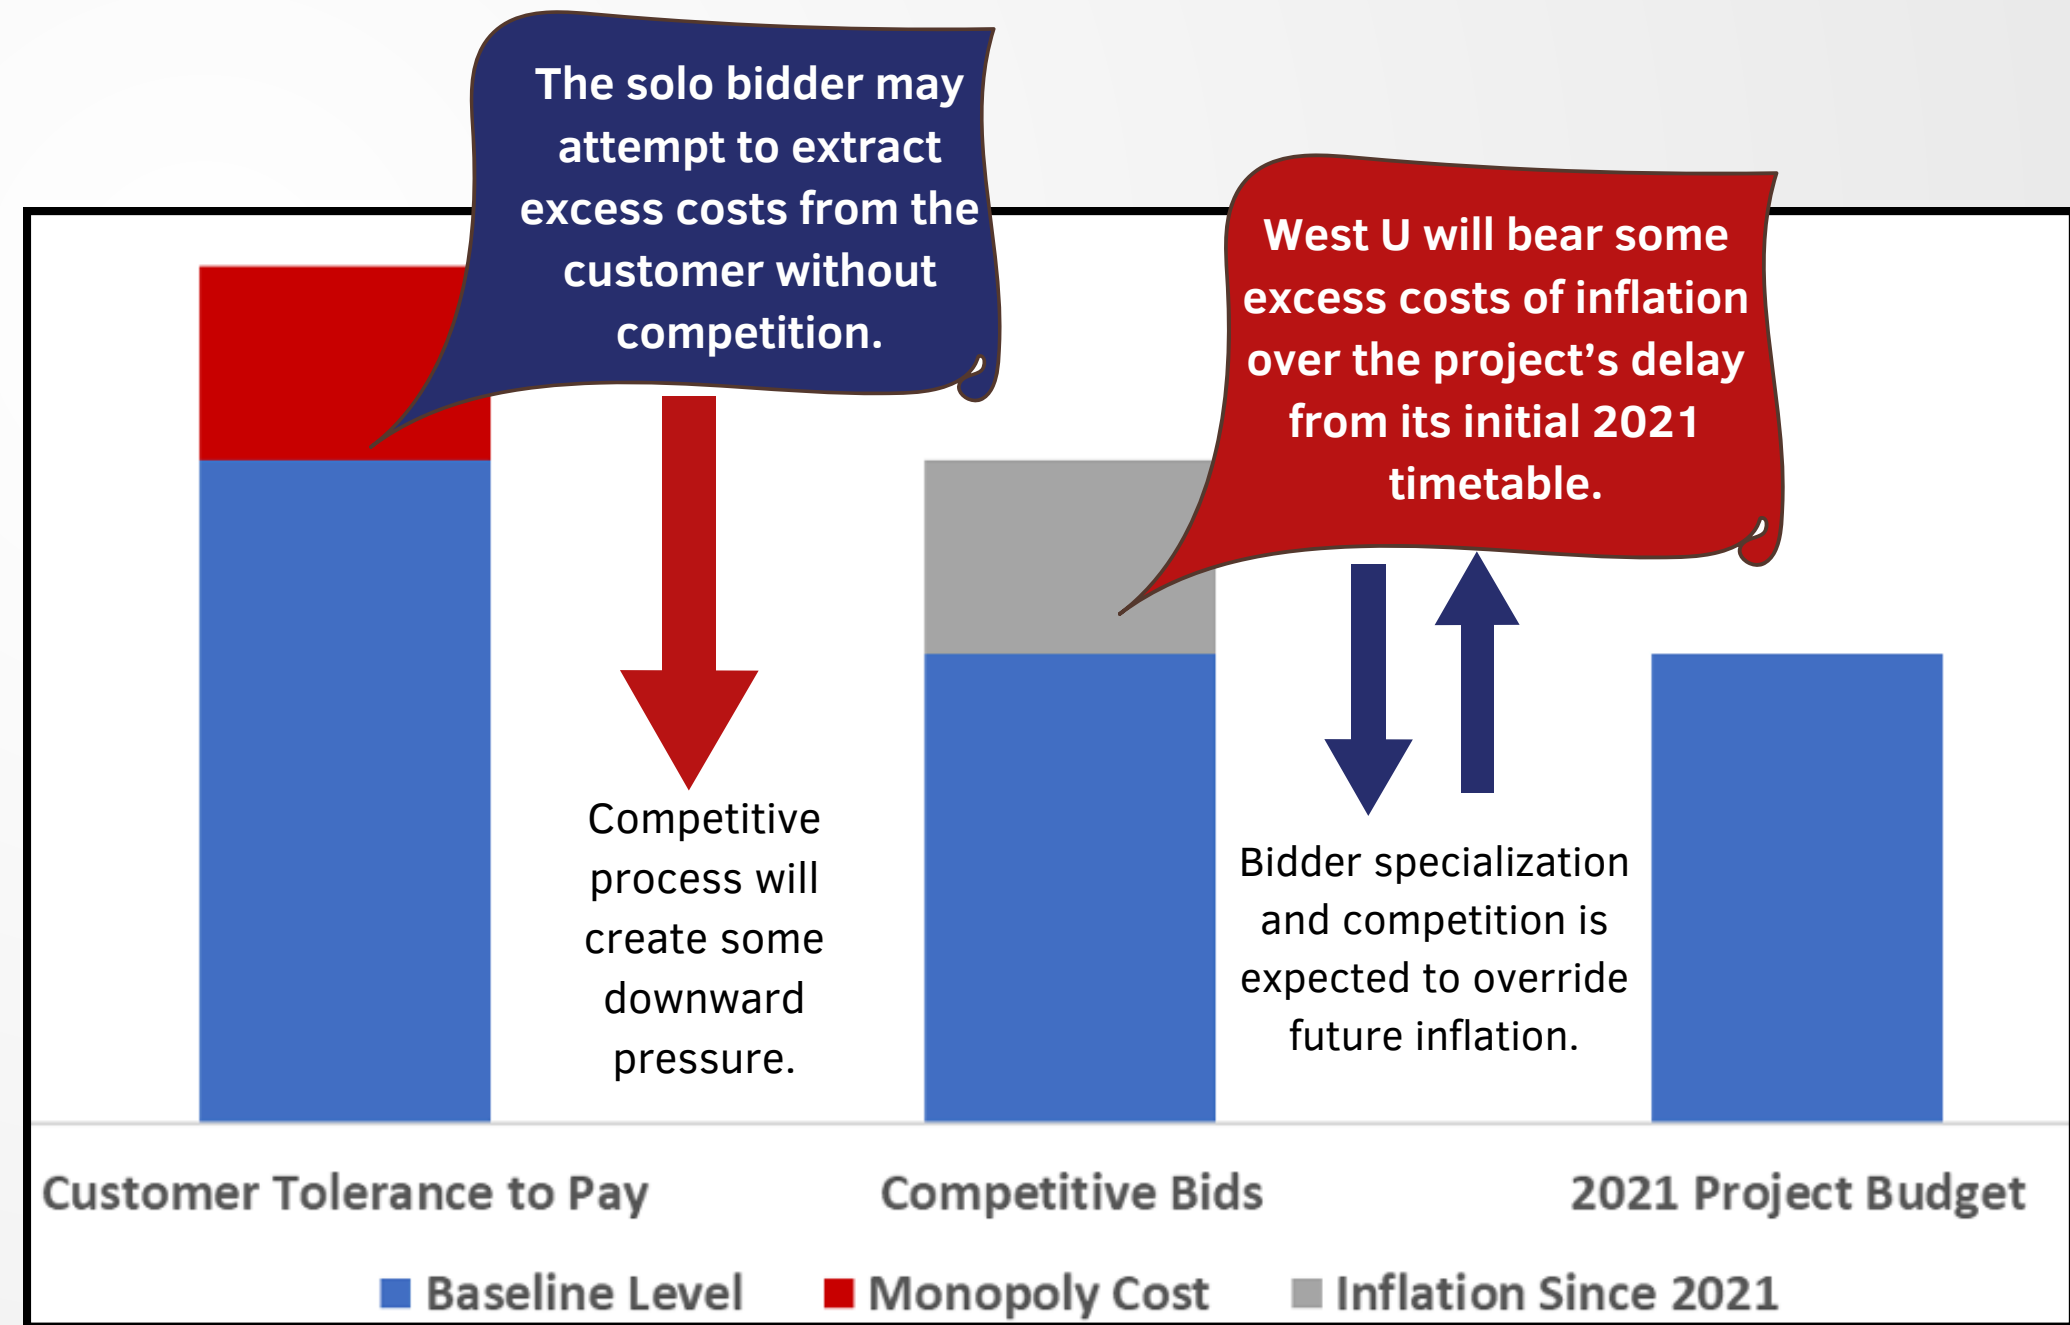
The solo bidder may attempt to extract excess costs from the customer without competition.

West U will bear some excess costs of inflation over the project’s delay from its initial 2021 timetable.

Competitive process will create some downward pressure.

Bidder specialization and competition is expected to override future inflation.

Customer Tolerance to Pay

Competitive Bids

2021 Project Budget

Baseline Level

Monopoly Cost

Inflation Since 2021